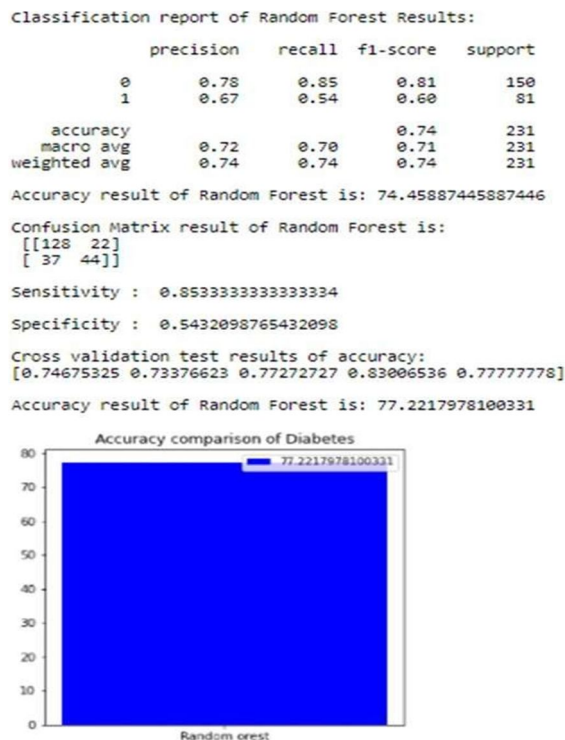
Classification report of Random Forest Results:

| | precision | recall | f1-score | support |
|---|---|---|---|---|
| 0 | 0.78 | 0.85 | 0.81 | 150 |
| 1 | 0.67 | 0.54 | 0.60 | 81 |
| accuracy | | | 0.74 | 231 |
| macro avg | 0.72 | 0.70 | 0.71 | 231 |
| weighted avg | 0.74 | 0.74 | 0.74 | 231 |

Accuracy result of Random Forest is: 74.45887445887446

Confusion Matrix result of Random Forest is:
[[128 22]
[ 37 44]]

Sensitivity : 0.8533333333333334

Specificity : 0.5432098765432098

Cross validation test results of accuracy:
[0.74675325 0.73376623 0.77272727 0.83006536 0.77777778]

Accuracy result of Random Forest is: 77.2217978100331

Accuracy comparison of Diabetes

77.2217978100331

80
70
60
50
40
30
20
10
0

Random orest